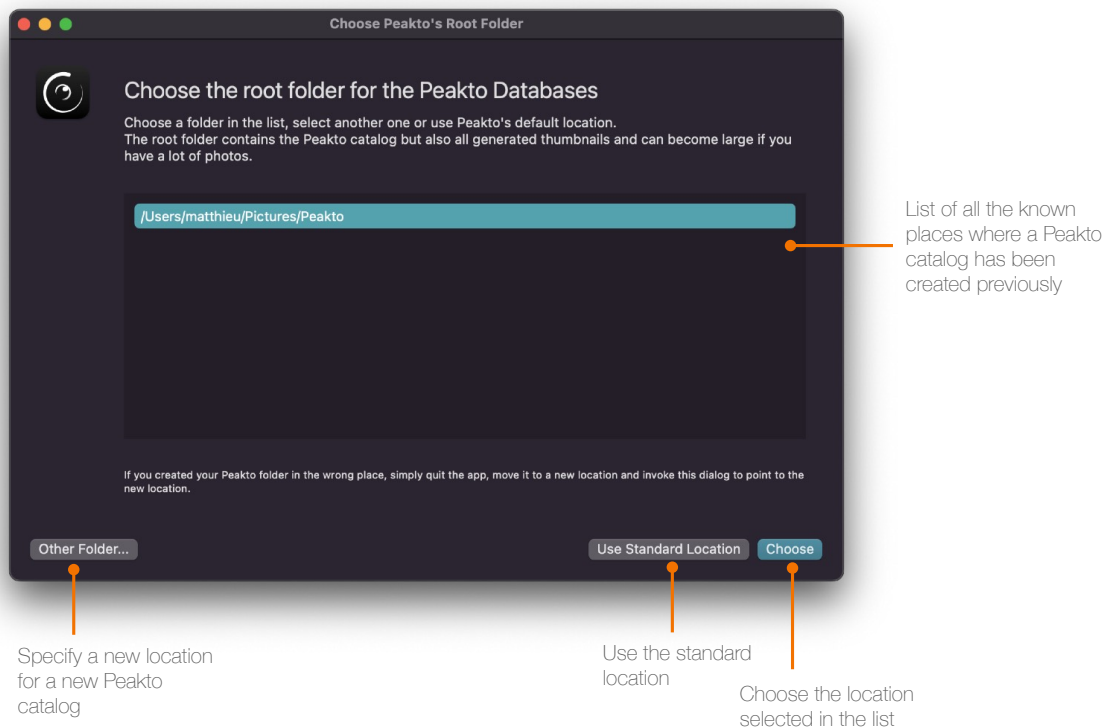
Choose Peakto's Root Folder

Choose the root folder for the Peakto Databases

Choose a folder in the list, select another one or use Peakto's default location.
The root folder contains the Peakto catalog but also all generated thumbnails and can become large if you have a lot of photos.

/Users/matthieu/Pictures/Peakto

List of all the known places where a Peakto catalog has been created previously

If you created your Peakto folder in the wrong place, simply quit the app, move it to a new location and invoke this dialog to point to the new location.

Other Folder...

Use Standard Location

Choose

Specify a new location for a new Peakto catalog

Use the standard location

Choose the location selected in the list